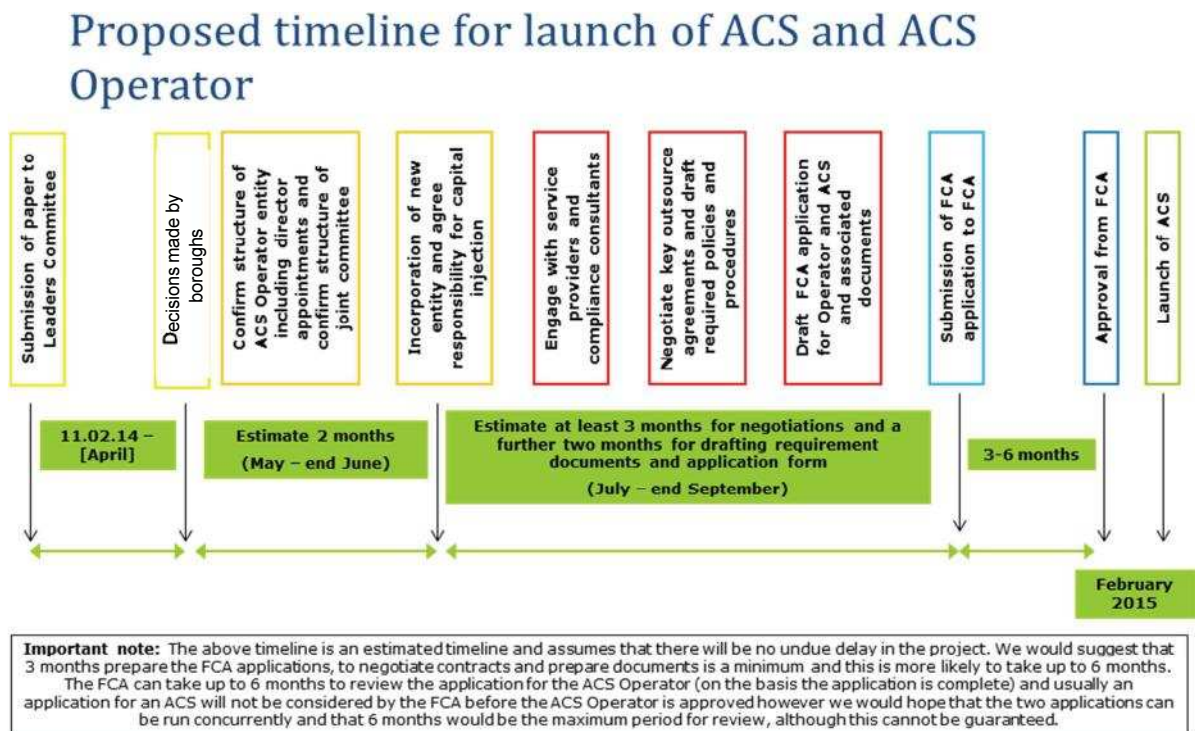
Proposed timeline for launch of ACS and ACS Operator

Submission of paper to Leaders Committee

Decisions made by boroughs

Confirm structure of ACS Operator entity including director appointments and confirm structure of joint committee

Incorporation of new entity and agree responsibility for capital injection

Engage with service providers and compliance consultants

Negotiate key outsource agreements and draft required policies and procedures

Draft FCA application for Operator and ACS and associated documents

Submission of FCA application to FCA

Approval from FCA

Launch of ACS

11.02.14 – [April]

Estimate 2 months (May – end June)

Estimate at least 3 months for negotiations and a further two months for drafting requirement documents and application form (July – end September)

3-6 months

February 2015

Important note: The above timeline is an estimated timeline and assumes that there will be no undue delay in the project. We would suggest that 3 months prepare the FCA applications, to negotiate contracts and prepare documents is a minimum and this is more likely to take up to 6 months. The FCA can take up to 6 months to review the application for the ACS Operator (on the basis the application is complete) and usually an application for an ACS will not be considered by the FCA before the ACS Operator is approved however we would hope that the two applications can be run concurrently and that 6 months would be the maximum period for review, although this cannot be guaranteed.